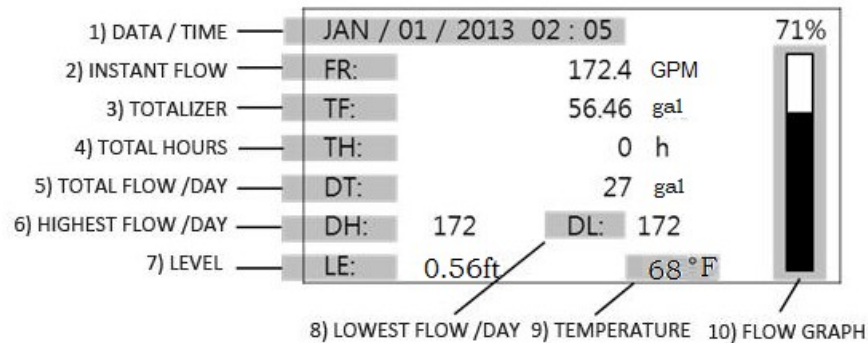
1) DATA / TIME
JAN / 01 / 2013 02 : 05
71%
2) INSTANT FLOW
FR: 172.4 GPM
3) TOTALIZER
TF: 56.46 gal
4) TOTAL HOURS
TH: 0 h
5) TOTAL FLOW /DAY
DT: 27 gal
6) HIGHEST FLOW /DAY
DH: 172 DL: 172
7) LEVEL
LE: 0.56ft 68°F
8) LOWEST FLOW /DAY 9) TEMPERATURE 10) FLOW GRAPH